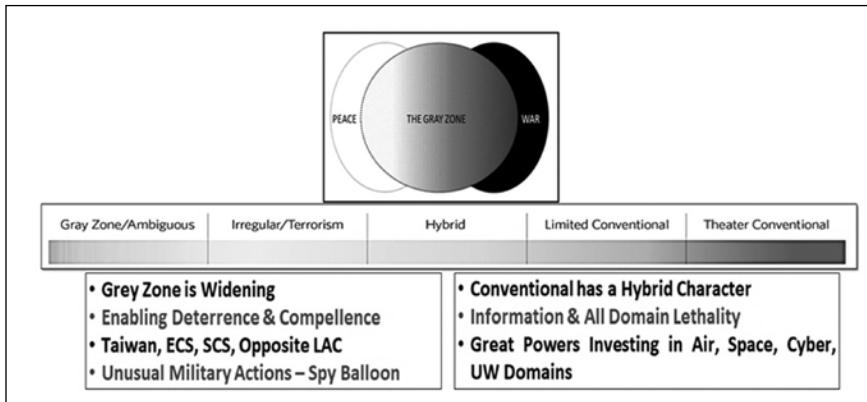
PEACE

THE GRAY ZONE

WAR

| Gray Zone/Ambiguous | Irregular/Terrorism | Hybrid | Limited Conventional | Theater Conventional |
|---|---|---|---|---|

• Grey Zone is Widening
• Enabling Deterrence & Compellence
• Taiwan, ECS, SCS, Opposite LAC
• Unusual Military Actions – Spy Balloon

• Conventional has a Hybrid Character
• Information & All Domain Lethality
• Great Powers Investing in Air, Space, Cyber, UW Domains